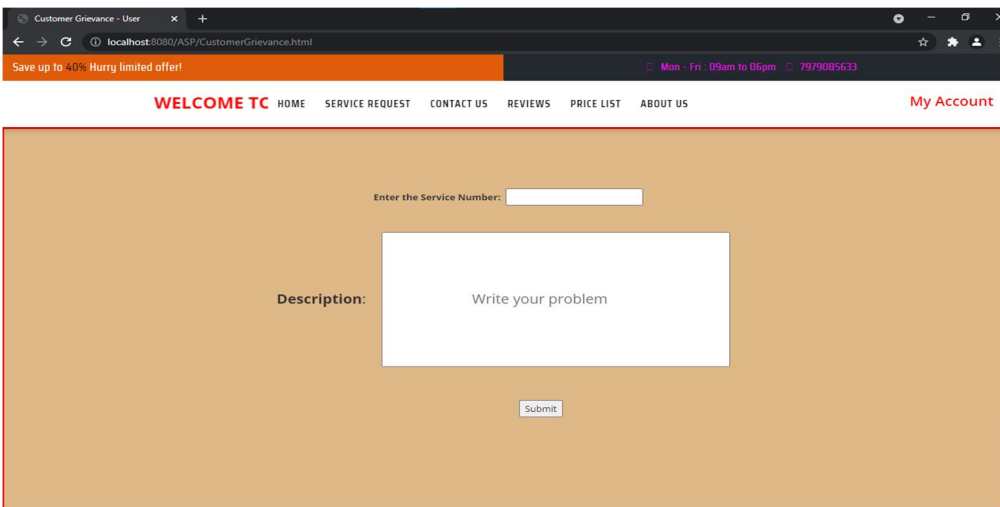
Customer Grievance - User

localhost:8080/ASP/CustomerGrievance.html

Save up to 40% Hurry limited offer!

Mon - Fri : 09am to 06pm 7979085633

WELCOME TC HOME SERVICE REQUEST CONTACT US REVIEWS PRICE LIST ABOUT US My Account

Enter the Service Number:

Description: Write your problem

Submit